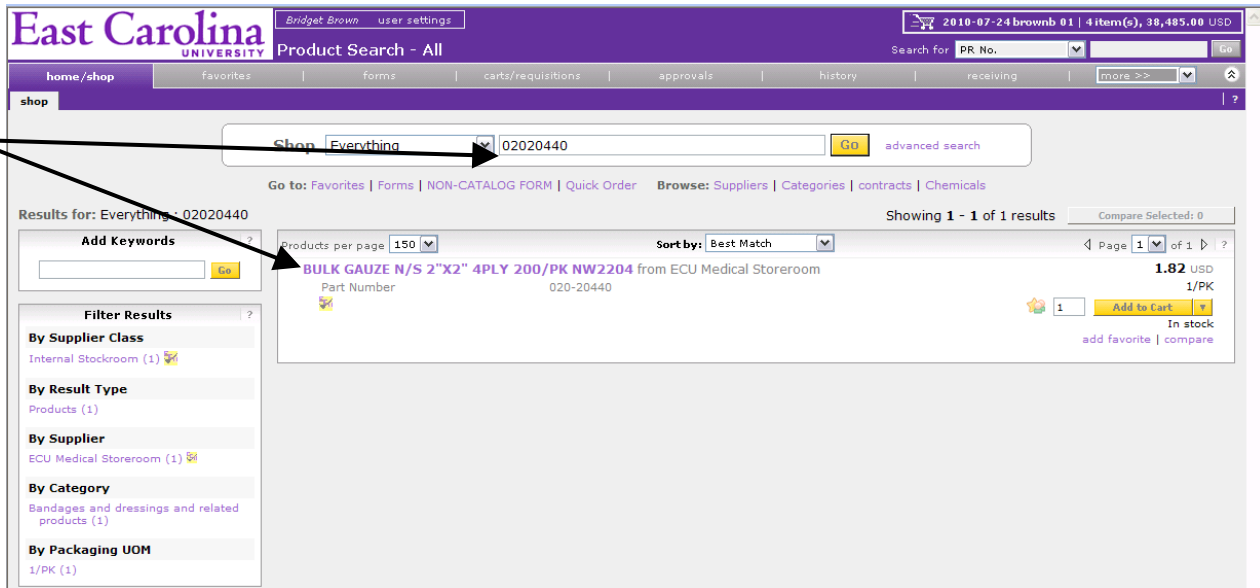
East Carolina UNIVERSITY

Bridget Brown user settings

Product Search - All

2010-07-24 brownb 01 | 4 item(s), 38,485.00 USD

Search for PR No. Go

home/shop | favorites | forms | carts/requisitions | approvals | history | receiving | more >>

shop

Shop Everything 02020440 Go advanced search

Go to: Favorites | Forms | NON-CATALOG FORM | Quick Order Browse: Suppliers | Categories | contracts | Chemicals

Results for: Everything : 02020440

Showing 1 - 1 of 1 results Compare Selected: 0

Add Keywords ?

Go

Filter Results ?

By Supplier Class

Internal Stockroom (1)

By Result Type

Products (1)

By Supplier

ECU Medical Storeroom (1)

By Category

Bandages and dressings and related products (1)

By Packaging UOM

1/PK (1)

Products per page 150 Sort by: Best Match Page 1 of 1 ?

BULK GAUZE N/S 2"X2" 4PLY 200/PK NW2204 from ECU Medical Storeroom 1.82 USD

Part Number 020-20440 1/PK

1 Add to Cart

In stock

add favorite | compare